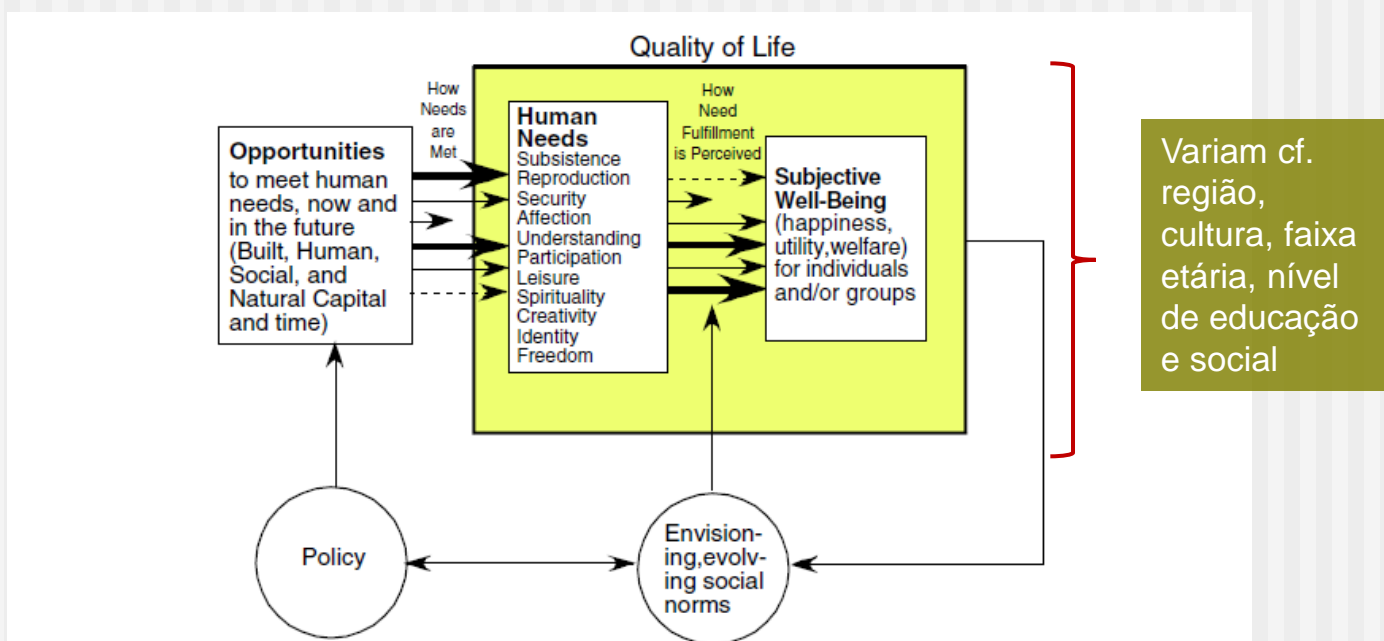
Quality of Life

How Needs are Met

Opportunities to meet human needs, now and in the future (Built, Human, Social, and Natural Capital and time)

Human Needs
Subsistence
Reproduction
Security
Affection
Understanding
Participation
Leisure
Spirituality
Creativity
Identity
Freedom

How Need Fulfillment is Perceived

Subjective Well-Being (happiness, utility,welfare) for individuals and/or groups

Policy

Envisioning,evolving social norms

Variam cf. região, cultura, faixa etária, nível de educação e social